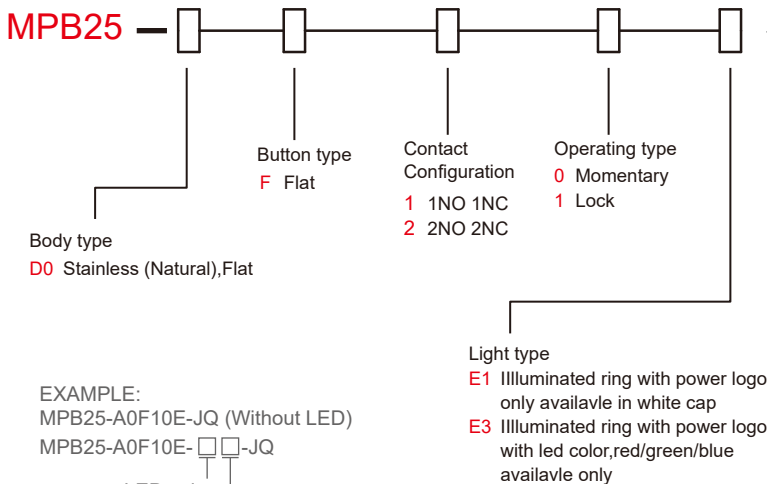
MPB25 –

Button type
F Flat

Contact Configuration
1 1NO 1NC
2 2NO 2NC

Operating type
0 Momentary
1 Lock

Body type
D0 Stainless (Natural),Flat

Light type
E1 IIlluminated ring with power logo only availavle in white cap
E3 IIlluminated ring with power logo with led color,red/green/blue availavle only

EXAMPLE:
MPB25-A0F10E-JQ (Without LED)
MPB25-A0F10E-□□-JQ

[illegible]